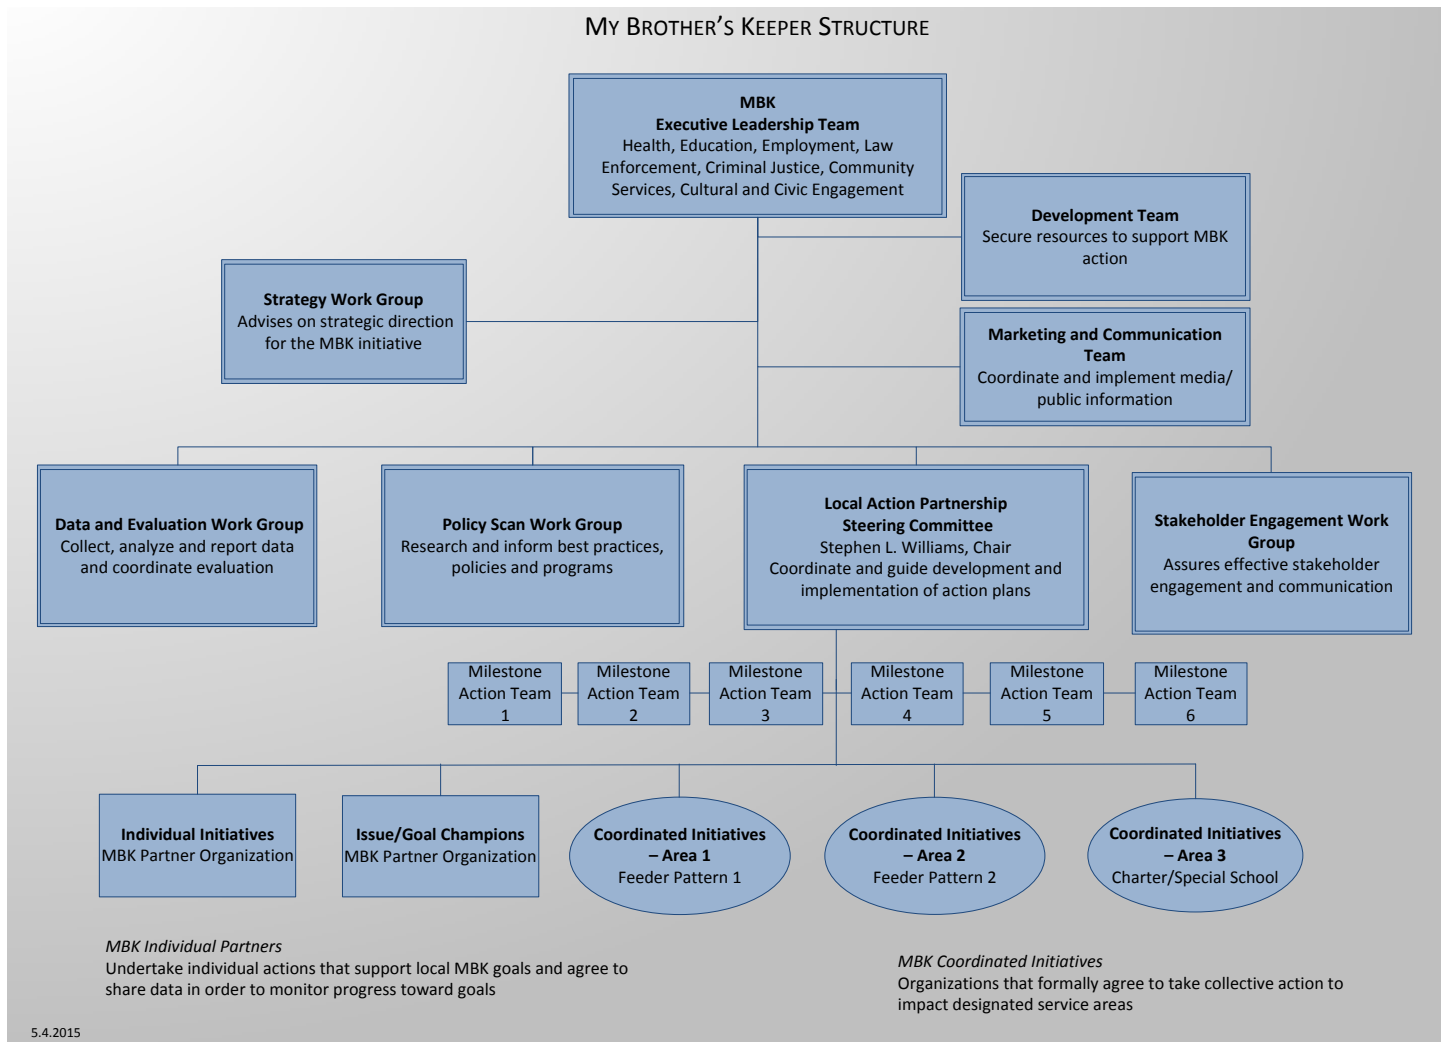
MY BROTHER'S KEEPER STRUCTURE

MBK
Executive Leadership Team
Health, Education, Employment, Law Enforcement, Criminal Justice, Community Services, Cultural and Civic Engagement

Development Team
Secure resources to support MBK action

Strategy Work Group
Advises on strategic direction for the MBK initiative

Marketing and Communication Team
Coordinate and implement media/ public information

Data and Evaluation Work Group
Collect, analyze and report data and coordinate evaluation

Policy Scan Work Group
Research and inform best practices, policies and programs

Local Action Partnership
Steering Committee
Stephen L. Williams, Chair
Coordinate and guide development and implementation of action plans

Stakeholder Engagement Work Group
Assures effective stakeholder engagement and communication

Milestone Action Team 1

Milestone Action Team 2

Milestone Action Team 3

Milestone Action Team 4

Milestone Action Team 5

Milestone Action Team 6

Individual Initiatives
MBK Partner Organization

Issue/Goal Champions
MBK Partner Organization

Coordinated Initiatives – Area 1
Feeder Pattern 1

Coordinated Initiatives – Area 2
Feeder Pattern 2

Coordinated Initiatives – Area 3
Charter/Special School

MBK Individual Partners
Undertake individual actions that support local MBK goals and agree to share data in order to monitor progress toward goals

MBK Coordinated Initiatives
Organizations that formally agree to take collective action to impact designated service areas

5.4.2015